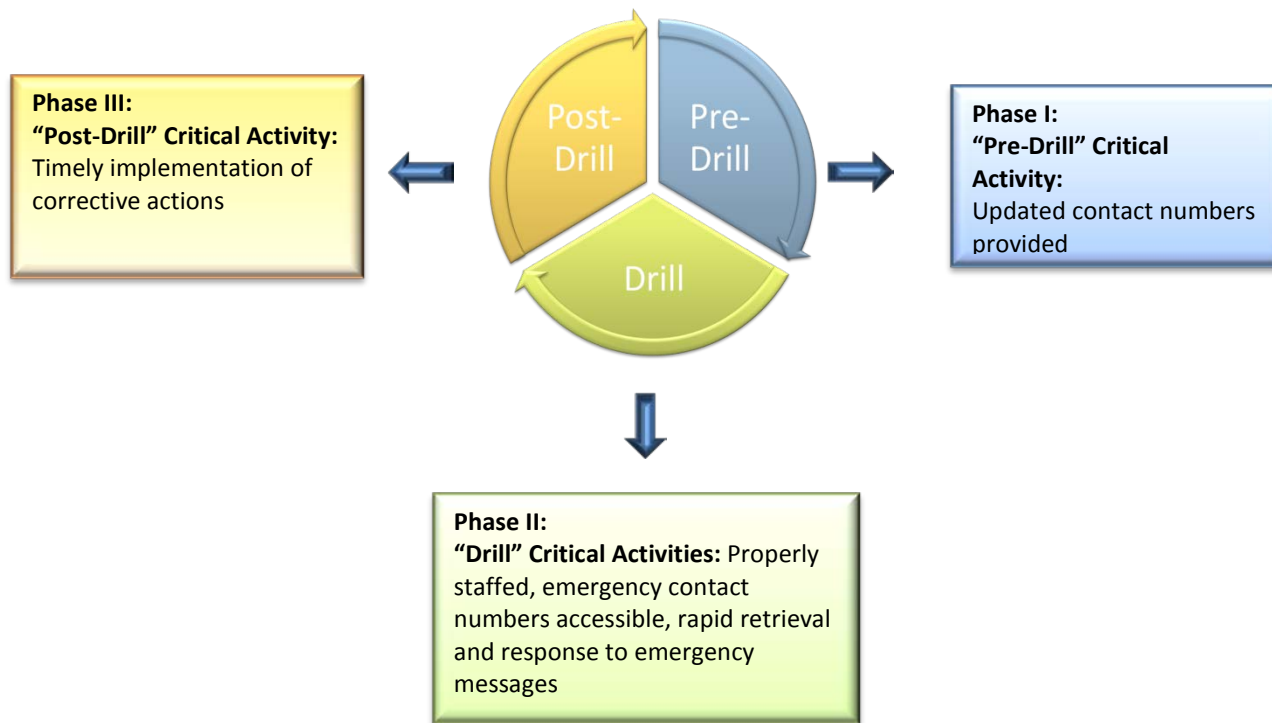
Phase III:
"Post-Drill" Critical Activity: Timely implementation of corrective actions

Post-Drill

Pre-Drill

Drill

Phase I:
"Pre-Drill" Critical Activity: Updated contact numbers provided

Phase II:
"Drill" Critical Activities: Properly staffed, emergency contact numbers accessible, rapid retrieval and response to emergency messages